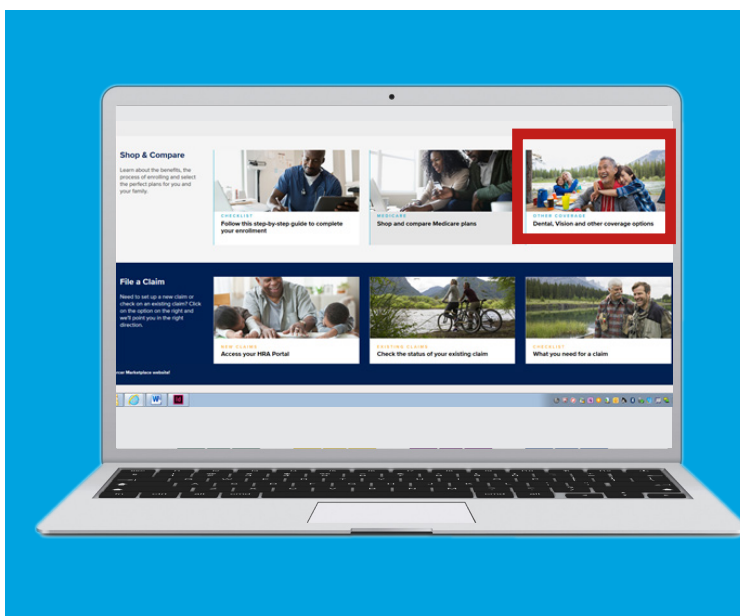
Shop & Compare

Learn about the benefits, the process of enrolling and select the perfect plans for you and your family.

CHECKLIST
Follow this step-by-step guide to complete your enrollment

MEDICARE
Shop and compare Medicare plans

OTHER COVERAGE
Dental, Vision and other coverage options

File a Claim

Need to set up a new claim or check on an existing claim? Click on the option on the right and we'll point you in the right direction.

NEW CLAIMS
Access your HRA Portal

EXISTING CLAIMS
Check the status of your existing claim

CHECKLIST
What you need for a claim

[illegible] Marketplace website!